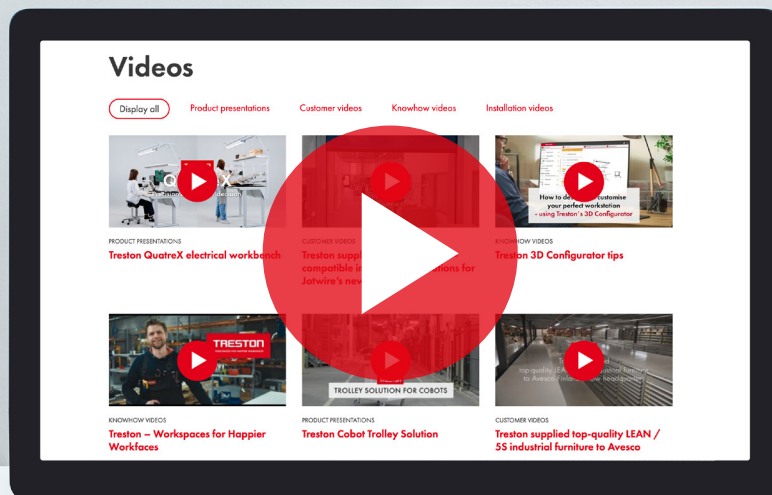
Videos

Display all Product presentations Customer videos Knowhow videos Installation videos

PRODUCT PRESENTATIONS
Treston QuatreX electrical workbench

CUSTOMER VIDEOS
Treston suppl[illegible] compatible i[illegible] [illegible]tions for Jotwire's ne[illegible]

How to de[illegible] customise your perfect workstation
- using Treston's 3D Configurator

KNOWHOW VIDEOS
Treston 3D Configurator tips

TRESTON

KNOWHOW VIDEOS
Treston – Workspaces for Happier Workfaces

TROLLEY SOLUTION FOR COBOTS

PRODUCT PRESENTATIONS
Treston Cobot Trolley Solution

top-quality LEAN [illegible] to Avesco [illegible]

CUSTOMER VIDEOS
Treston supplied top-quality LEAN / 5S industrial furniture to Avesco